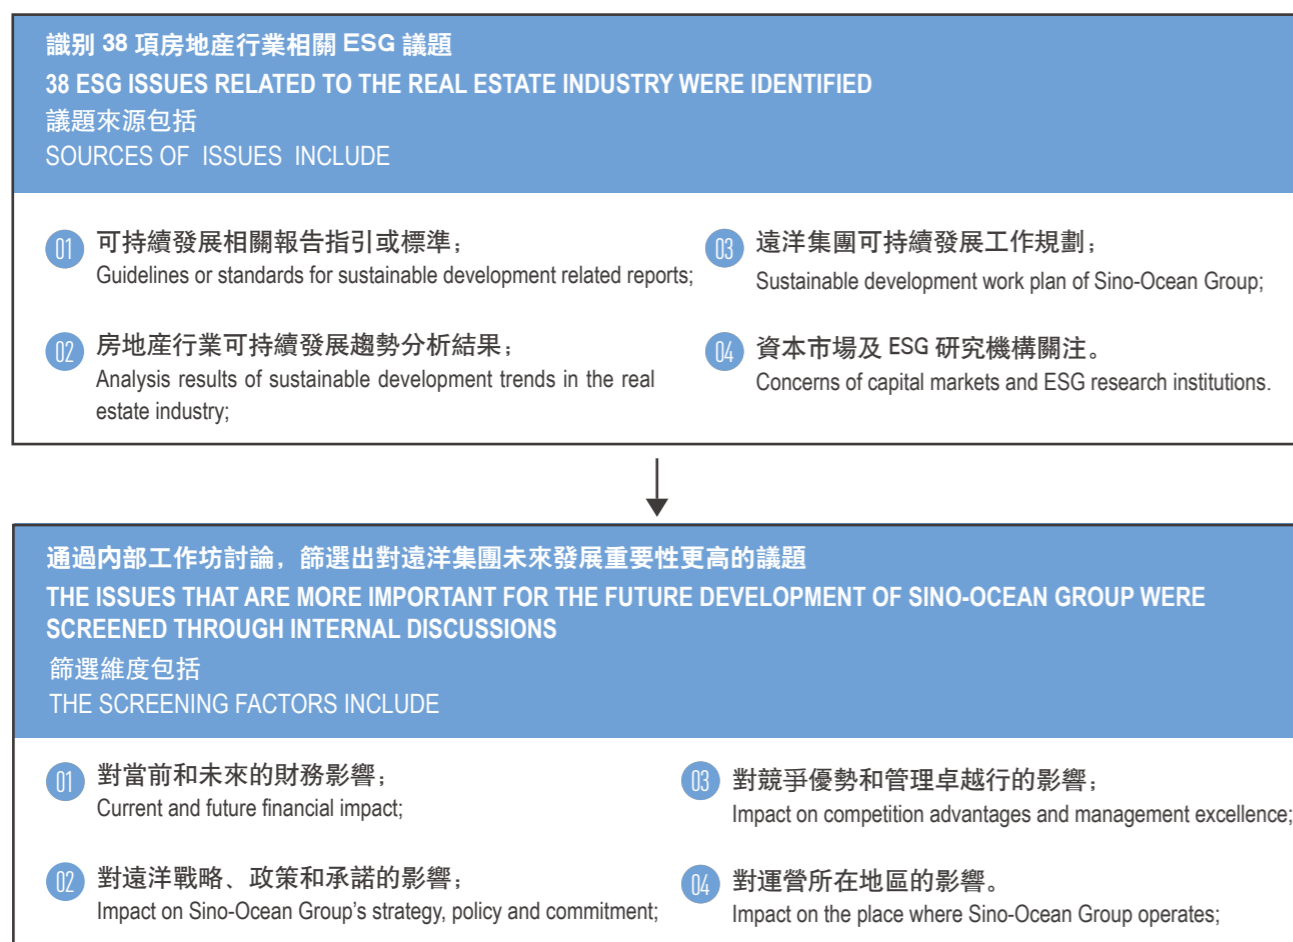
識別 38 項房地產行業相關 ESG 議題
38 ESG ISSUES RELATED TO THE REAL ESTATE INDUSTRY WERE IDENTIFIED
議題來源包括
SOURCES OF ISSUES INCLUDE

01 可持續發展相關報告指引或標準；
Guidelines or standards for sustainable development related reports;

02 房地產行業可持續發展趨勢分析結果；
Analysis results of sustainable development trends in the real estate industry;

03 遠洋集團可持續發展工作規劃；
Sustainable development work plan of Sino-Ocean Group;

04 資本市場及 ESG 研究機構關注。
Concerns of capital markets and ESG research institutions.

通過內部工作坊討論，篩選出對遠洋集團未來發展重要性更高的議題
THE ISSUES THAT ARE MORE IMPORTANT FOR THE FUTURE DEVELOPMENT OF SINO-OCEAN GROUP WERE SCREENED THROUGH INTERNAL DISCUSSIONS
篩選維度包括
THE SCREENING FACTORS INCLUDE

01 對當前和未來的財務影響；
Current and future financial impact;

02 對遠洋戰略、政策和承諾的影響；
Impact on Sino-Ocean Group's strategy, policy and commitment;

03 對競爭優勢和管理卓越行的影響；
Impact on competition advantages and management excellence;

04 對運營所在地區的影響。
Impact on the place where Sino-Ocean Group operates;